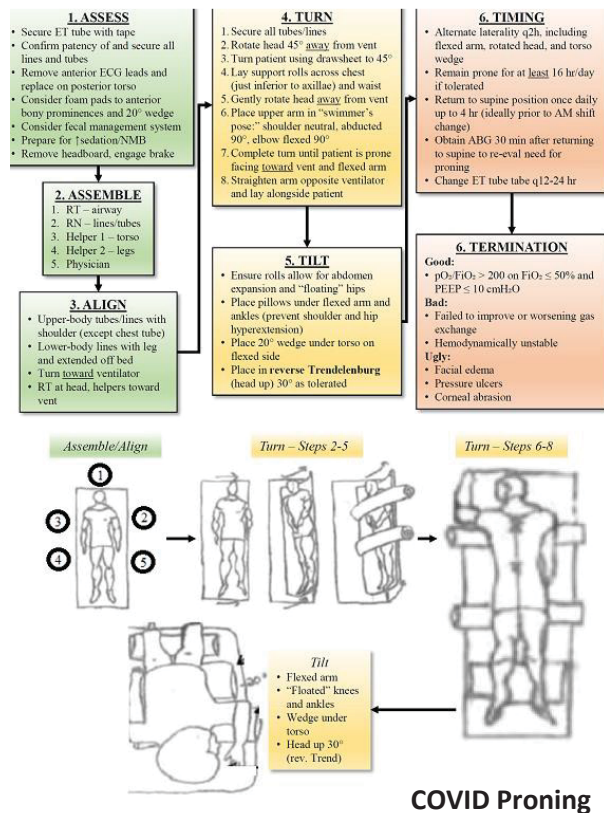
1. ASSESS
- Secure ET tube with tape
- Confirm patency of and secure all lines and tubes
- Remove anterior ECG leads and replace on posterior torso
- Consider foam pads to anterior bony prominences and 20° wedge
- Consider fecal management system
- Prepare for ↑sedation/NMB
- Remove headboard, engage brake

2. ASSEMBLE
1. RT – airway
2. RN – lines/tubes
3. Helper 1 – torso
4. Helper 2 – legs
5. Physician

3. ALIGN
- Upper-body tubes/lines with shoulder (except chest tube)
- Lower-body lines with leg and extended off bed
- Turn toward ventilator
- RT at head, helpers toward vent

4. TURN
1. Secure all tubes/lines
2. Rotate head 45° away from vent
3. Turn patient using drawsheet to 45°
4. Lay support rolls across chest (just inferior to axillae) and waist
5. Gently rotate head away from vent
6. Place upper arm in "swimmer's pose:" shoulder neutral, abducted 90°, elbow flexed 90°
7. Complete turn until patient is prone facing toward vent and flexed arm
8. Straighten arm opposite ventilator and lay alongside patient

5. TILT
- Ensure rolls allow for abdomen expansion and "floating" hips
- Place pillows under flexed arm and ankles (prevent shoulder and hip hyperextension)
- Place 20° wedge under torso on flexed side
- Place in reverse Trendelenburg (head up) 30° as tolerated

6. TIMING
- Alternate laterality q2h, including flexed arm, rotated head, and torso wedge
- Remain prone for at least 16 hr/day if tolerated
- Return to supine position once daily up to 4 hr (ideally prior to AM shift change)
- Obtain ABG 30 min after returning to supine to re-eval need for proning
- Change ET tube tabe q12-24 hr

6. TERMINATION
Good:
- $pO_2/FiO_2 > 200$ on $FiO_2 \leq 50\%$ and $PEEP \leq 10$ $cmH_2O$
Bad:
- Failed to improve or worsening gas exchange
- Hemodynamically unstable
Ugly:
- Facial edema
- Pressure ulcers
- Corneal abrasion

Assemble/Align
1
2
3
4
5

Turn – Steps 2-5

Turn – Steps 6-8

Tilt
- Flexed arm
- "Floated" knees and ankles
- Wedge under torso
- Head up 30° (rev. Trend)

COVID Proning